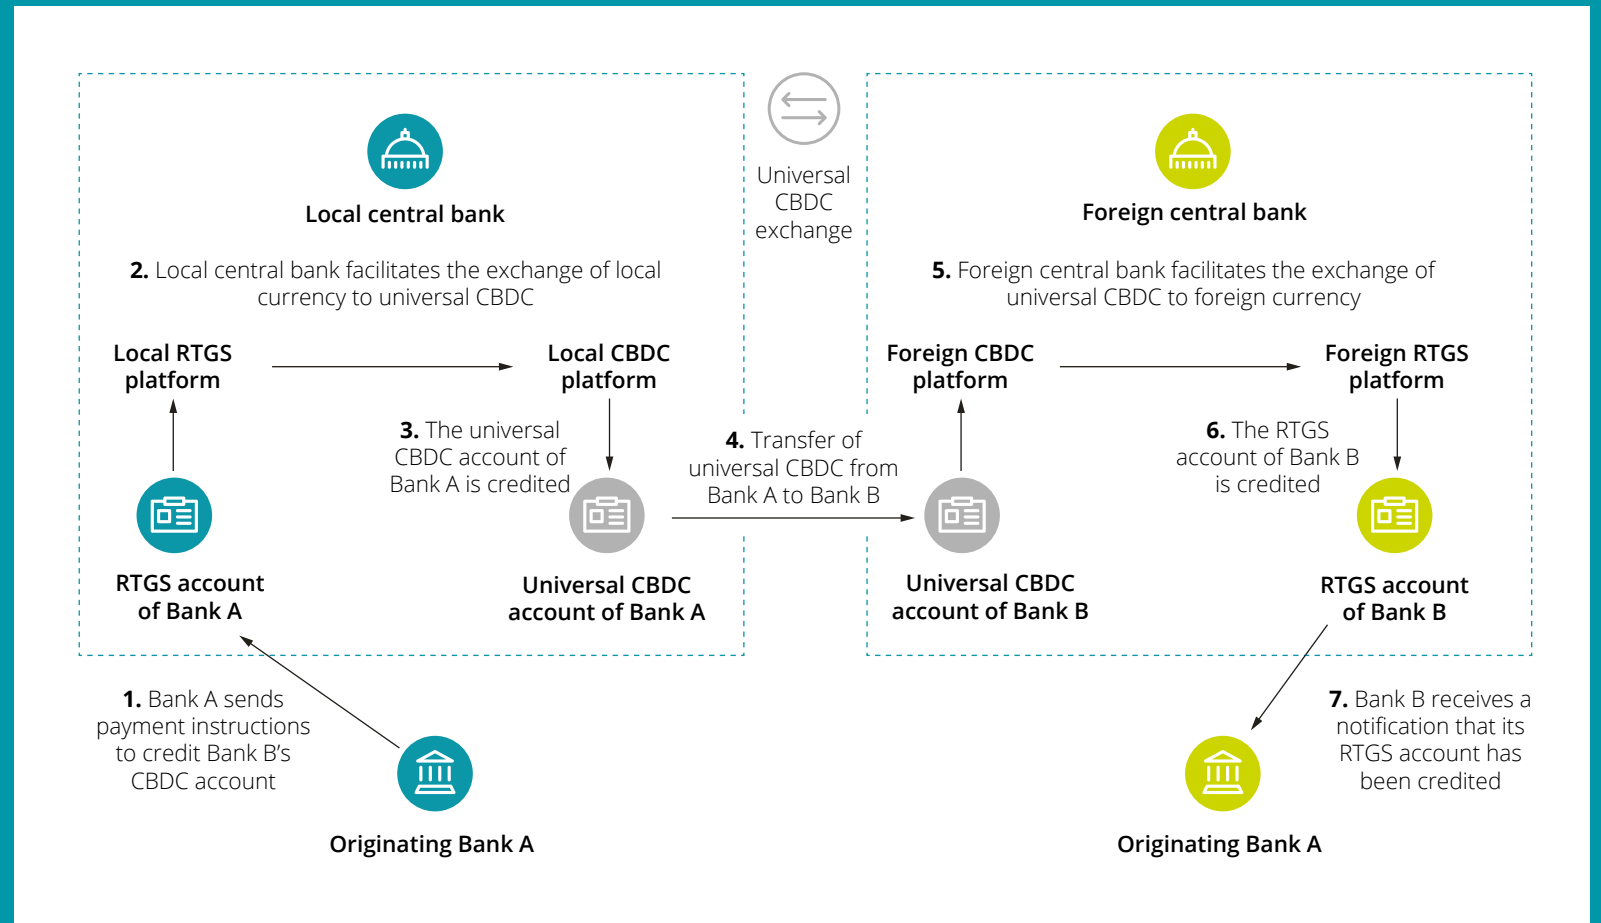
Universal CBDC exchange

Local central bank

2. Local central bank facilitates the exchange of local currency to universal CBDC

Local RTGS platform

Local CBDC platform

3. The universal CBDC account of Bank A is credited

RTGS account of Bank A

Universal CBDC account of Bank A

4. Transfer of universal CBDC from Bank A to Bank B

Foreign central bank

5. Foreign central bank facilitates the exchange of universal CBDC to foreign currency

Foreign CBDC platform

Foreign RTGS platform

6. The RTGS account of Bank B is credited

Universal CBDC account of Bank B

RTGS account of Bank B

1. Bank A sends payment instructions to credit Bank B's CBDC account

Originating Bank A

7. Bank B receives a notification that its RTGS account has been credited

Originating Bank A